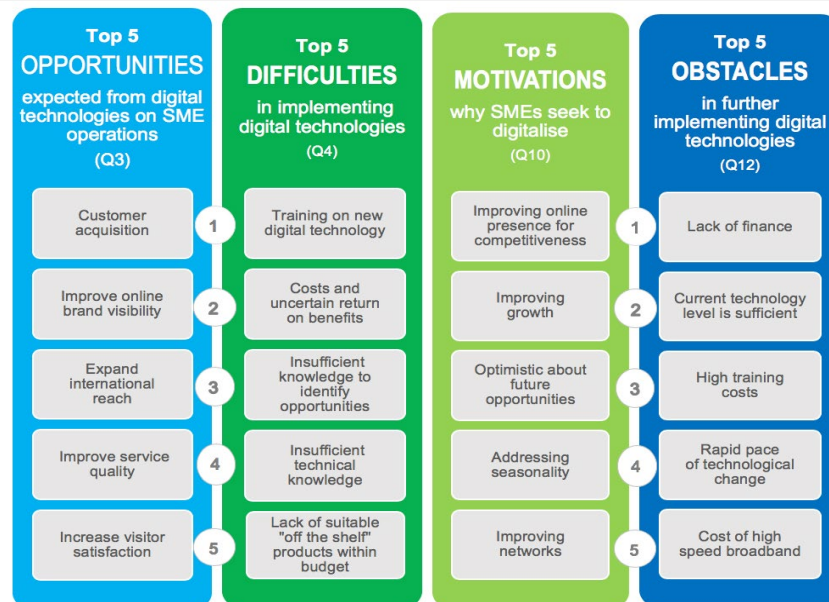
Top 5
OPPORTUNITIES
expected from digital technologies on SME operations
(Q3)

Customer acquisition

Improve online brand visibility

Expand international reach

Improve service quality

Increase visitor satisfaction

Top 5
DIFFICULTIES
in implementing digital technologies
(Q4)

1
Training on new digital technology

2
Costs and uncertain return on benefits

3
Insufficient knowledge to identify opportunities

4
Insufficient technical knowledge

5
Lack of suitable "off the shelf" products within budget

Top 5
MOTIVATIONS
why SMEs seek to digitalise
(Q10)

Improving online presence for competitiveness

Improving growth

Optimistic about future opportunities

Addressing seasonality

Improving networks

Top 5
OBSTACLES
in further implementing digital technologies
(Q12)

1
Lack of finance

2
Current technology level is sufficient

3
High training costs

4
Rapid pace of technological change

5
Cost of high speed broadband